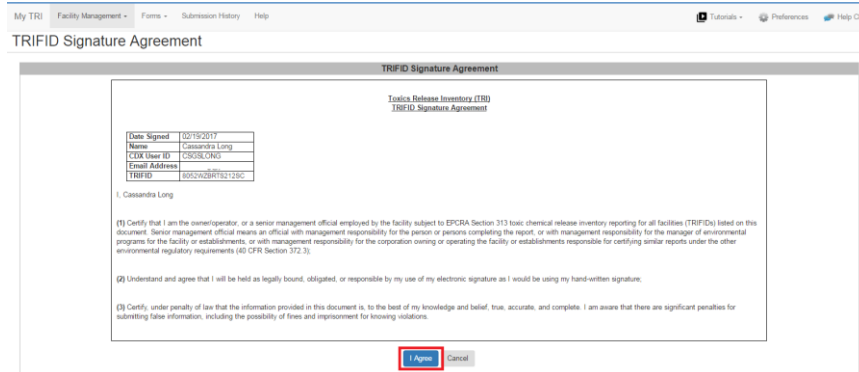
My TRI Facility Management ▾ Forms ▾ Submission History Help

Tutorials ▾ Preferences Help C

TRIFID Signature Agreement

TRIFID Signature Agreement

Toxics Release Inventory (TRI)
TRIFID Signature Agreement

| Date Signed | 02/19/2017 |
|---|---|
| Name | Cassandra Long |
| CDX User ID | CSGSLONG |
| Email Address | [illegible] |
| TRIFID | 8052WZBRT9212SC |

I, Cassandra Long

(1) Certify that I am the owner/operator, or a senior management official employed by the facility subject to EPCRA Section 313 toxic chemical release inventory reporting for all facilities (TRIFIDs) listed on this document. Senior management official means an official with management responsibility for the person or persons completing the report, or with management responsibility for the manager of environmental programs for the facility or establishments, or with management responsibility for the corporation owning or operating the facility or establishments responsible for certifying similar reports under the other environmental regulatory requirements (40 CFR Section 372.3);

(2) Understand and agree that I will be held as legally bound, obligated, or responsible by my use of my electronic signature as I would be using my hand-written signature;

(3) Certify, under penalty of law that the information provided in this document is, to the best of my knowledge and belief, true, accurate, and complete. I am aware that there are significant penalties for submitting false information, including the possibility of fines and imprisonment for knowing violations.

I Agree Cancel